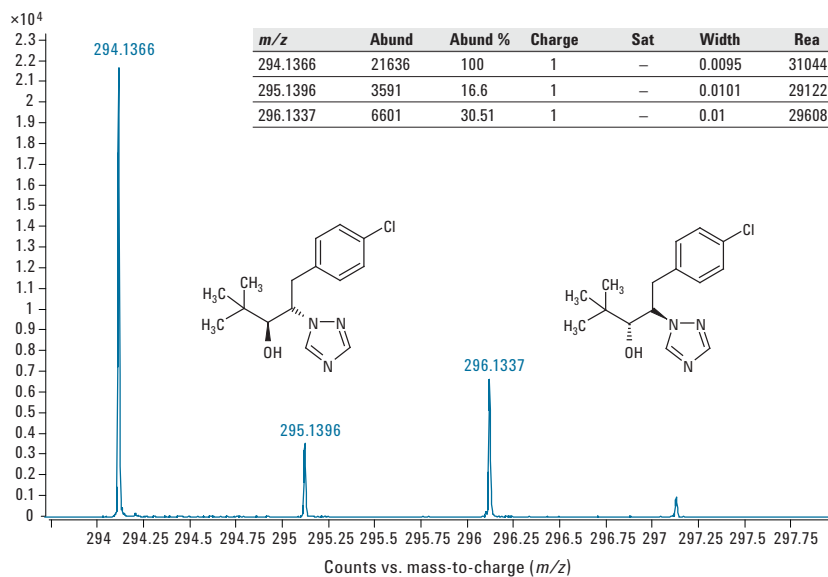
$\times10^4$
2.3
2.2
2.1
2
1.9
1.8
1.7
1.6
1.5
1.4
1.3
1.2
1.1
1
0.9
0.8
0.7
0.6
0.5
0.4
0.3
0.2
0.1
0

294.1366

| m/z | Abund | Abund % | Charge | Sat | Width | Rea |
|---|---|---|---|---|---|---|
| 294.1366 | 21636 | 100 | 1 | – | 0.0095 | 31044 |
| 295.1396 | 3591 | 16.6 | 1 | – | 0.0101 | 29122 |
| 296.1337 | 6601 | 30.51 | 1 | – | 0.01 | 29608 |

Cl
$H_3C$
$CH_3$
$H_3C$
OH
N
N
N

Cl
$H_3C$
$CH_3$
$H_3C$
OH
N
N
N

296.1337
295.1396

294 294.25 294.5 294.75 295 295.25 295.5 295.75 296 296.25 296.5 296.75 297 297.25 297.5 297.75

Counts vs. mass-to-charge (m/z)